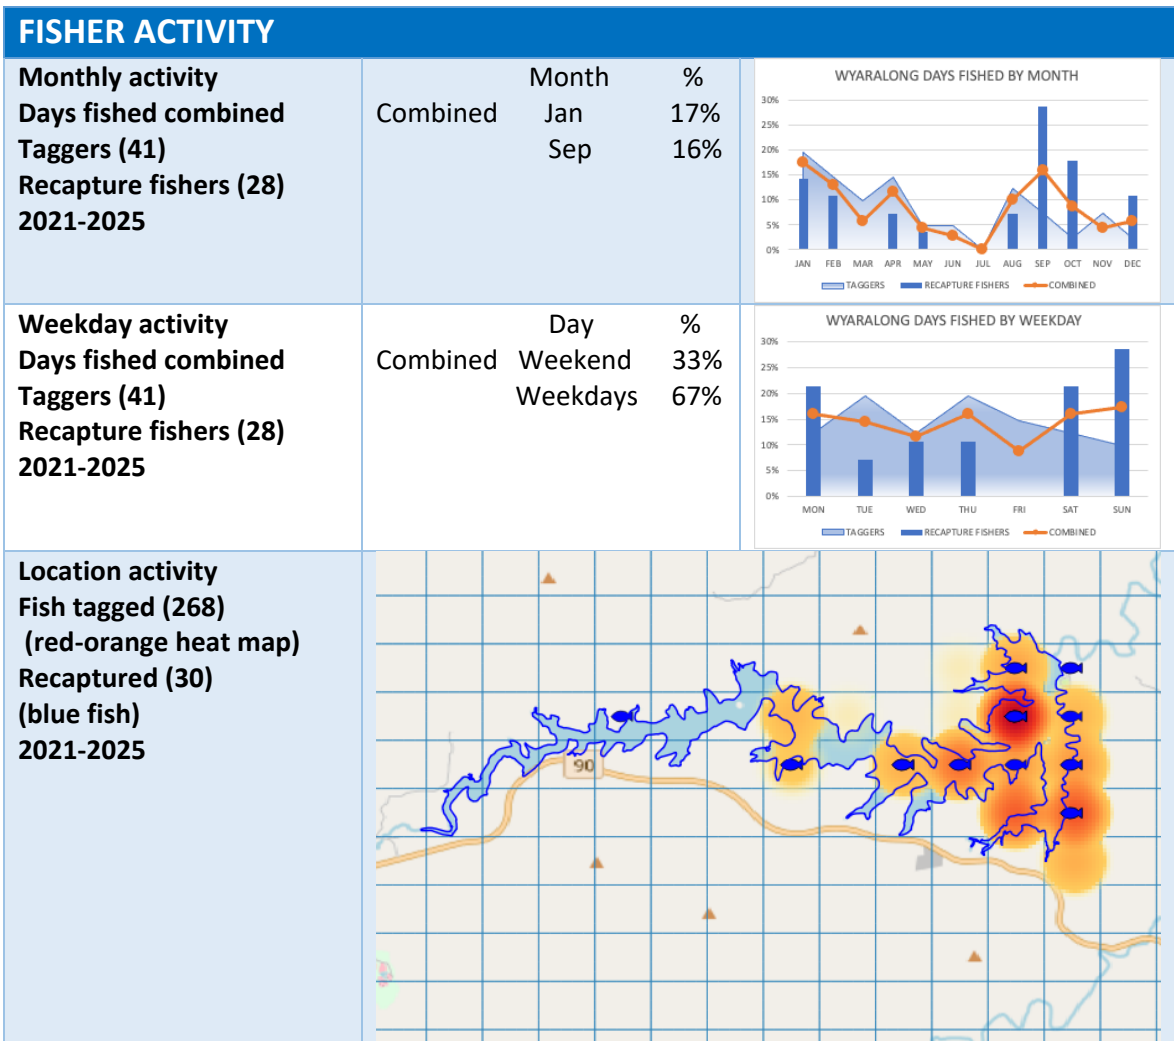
FISHER ACTIVITY

Monthly activity
Days fished combined
Taggers (41)
Recapture fishers (28)
2021-2025

| | Month | % |
|---|---|---|
| Combined | Jan | 17% |
| | Sep | 16% |

WYARALONG DAYS FISHED BY MONTH

30%
25%
20%
15%
10%
5%
0%

JAN FEB MAR APR MAY JUN JUL AUG SEP OCT NOV DEC

TAGGERS RECAPTURE FISHERS COMBINED

Weekday activity
Days fished combined
Taggers (41)
Recapture fishers (28)
2021-2025

| | Day | % |
|---|---|---|
| Combined | Weekend | 33% |
| | Weekdays | 67% |

WYARALONG DAYS FISHED BY WEEKDAY

30%
25%
20%
15%
10%
5%
0%

MON TUE WED THU FRI SAT SUN

TAGGERS RECAPTURE FISHERS COMBINED

Location activity
Fish tagged (268)
(red-orange heat map)
Recaptured (30)
(blue fish)
2021-2025

90